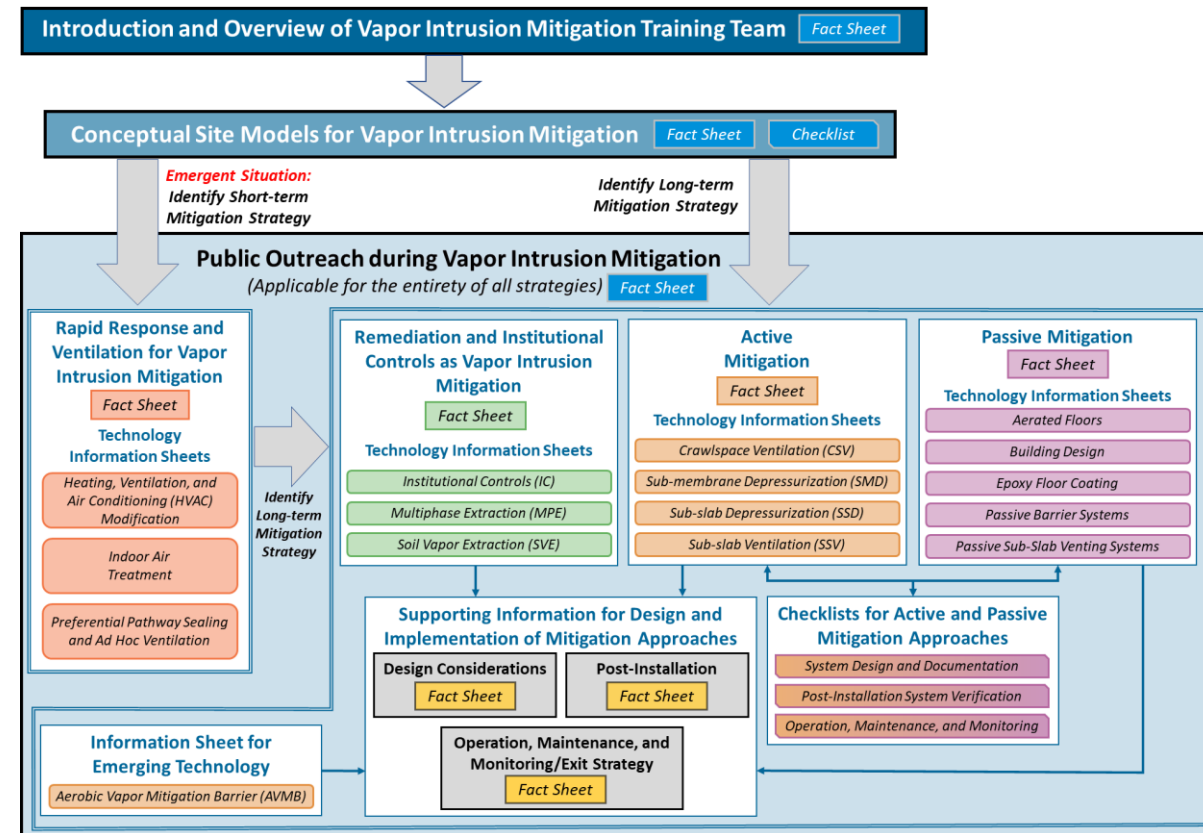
Introduction and Overview of Vapor Intrusion Mitigation Training Team Fact Sheet

Conceptual Site Models for Vapor Intrusion Mitigation Fact Sheet Checklist

Emergent Situation: Identify Short-term Mitigation Strategy

Identify Long-term Mitigation Strategy

Public Outreach during Vapor Intrusion Mitigation
(Applicable for the entirety of all strategies) Fact Sheet

Rapid Response and Ventilation for Vapor Intrusion Mitigation
Fact Sheet
Technology Information Sheets
Heating, Ventilation, and Air Conditioning (HVAC) Modification
Indoor Air Treatment
Preferential Pathway Sealing and Ad Hoc Ventilation

Identify Long-term Mitigation Strategy

Remediation and Institutional Controls as Vapor Intrusion Mitigation
Fact Sheet
Technology Information Sheets
Institutional Controls (IC)
Multiphase Extraction (MPE)
Soil Vapor Extraction (SVE)

Active Mitigation
Fact Sheet
Technology Information Sheets
Crawlspace Ventilation (CSV)
Sub-membrane Depressurization (SMD)
Sub-slab Depressurization (SSD)
Sub-slab Ventilation (SSV)

Passive Mitigation
Fact Sheet
Technology Information Sheets
Aerated Floors
Building Design
Epoxy Floor Coating
Passive Barrier Systems
Passive Sub-Slab Venting Systems

Supporting Information for Design and Implementation of Mitigation Approaches
Design Considerations
Fact Sheet
Post-Installation
Fact Sheet
Operation, Maintenance, and Monitoring/Exit Strategy
Fact Sheet

Checklists for Active and Passive Mitigation Approaches
System Design and Documentation
Post-Installation System Verification
Operation, Maintenance, and Monitoring

Information Sheet for Emerging Technology
Aerobic Vapor Mitigation Barrier (AVMB)